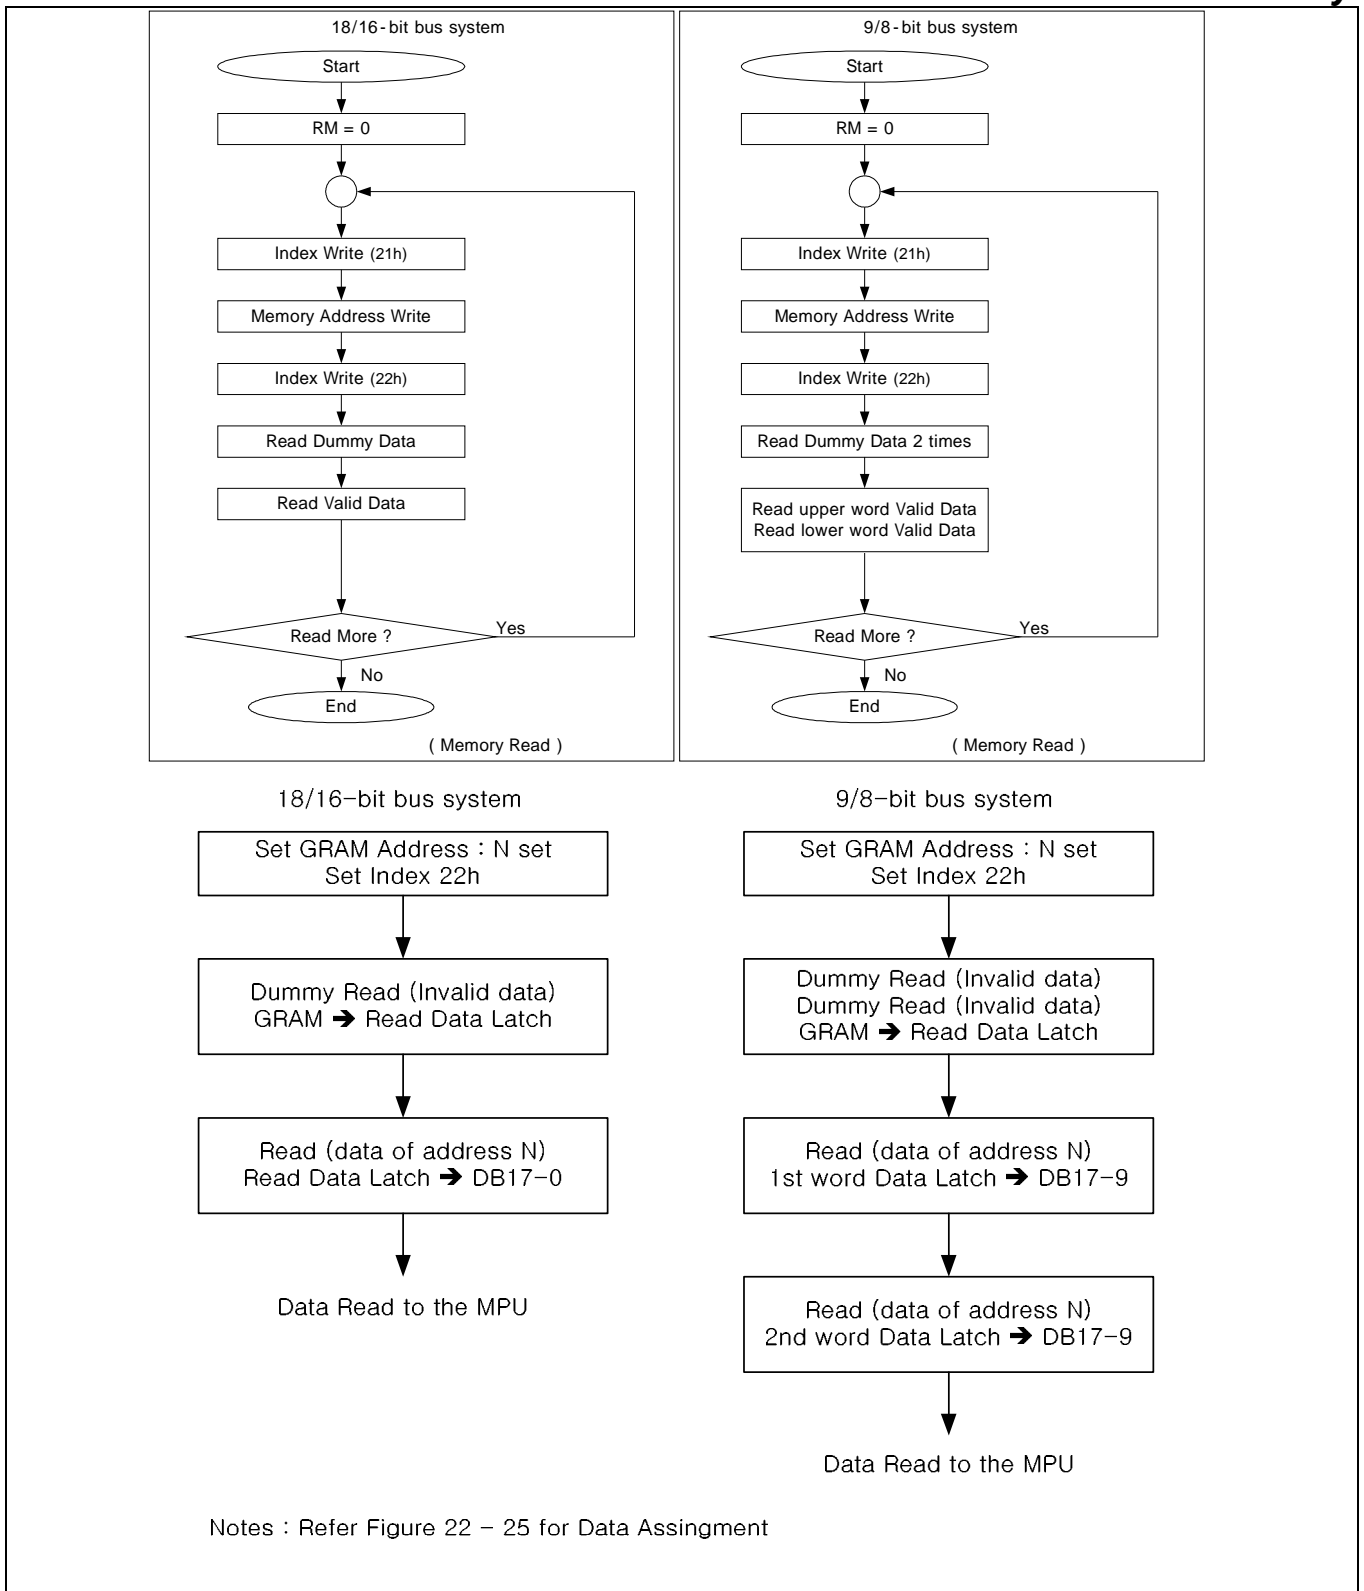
18/16-bit bus system

Start

RM = 0

Index Write (21h)

Memory Address Write

Index Write (22h)

Read Dummy Data

Read Valid Data

Read More ?

Yes

No

End

( Memory Read )

9/8-bit bus system

Start

RM = 0

Index Write (21h)

Memory Address Write

Index Write (22h)

Read Dummy Data 2 times

Read upper word Valid Data
Read lower word Valid Data

Read More ?

Yes

No

End

( Memory Read )

18/16-bit bus system

Set GRAM Address : N set
Set Index 22h

Dummy Read (Invalid data)
GRAM ➔ Read Data Latch

Read (data of address N)
Read Data Latch ➔ DB17-0

Data Read to the MPU

9/8-bit bus system

Set GRAM Address : N set
Set Index 22h

Dummy Read (Invalid data)
Dummy Read (Invalid data)
GRAM ➔ Read Data Latch

Read (data of address N)
1st word Data Latch ➔ DB17-9

Read (data of address N)
2nd word Data Latch ➔ DB17-9

Data Read to the MPU

Notes : Refer Figure 22 – 25 for Data Assingment